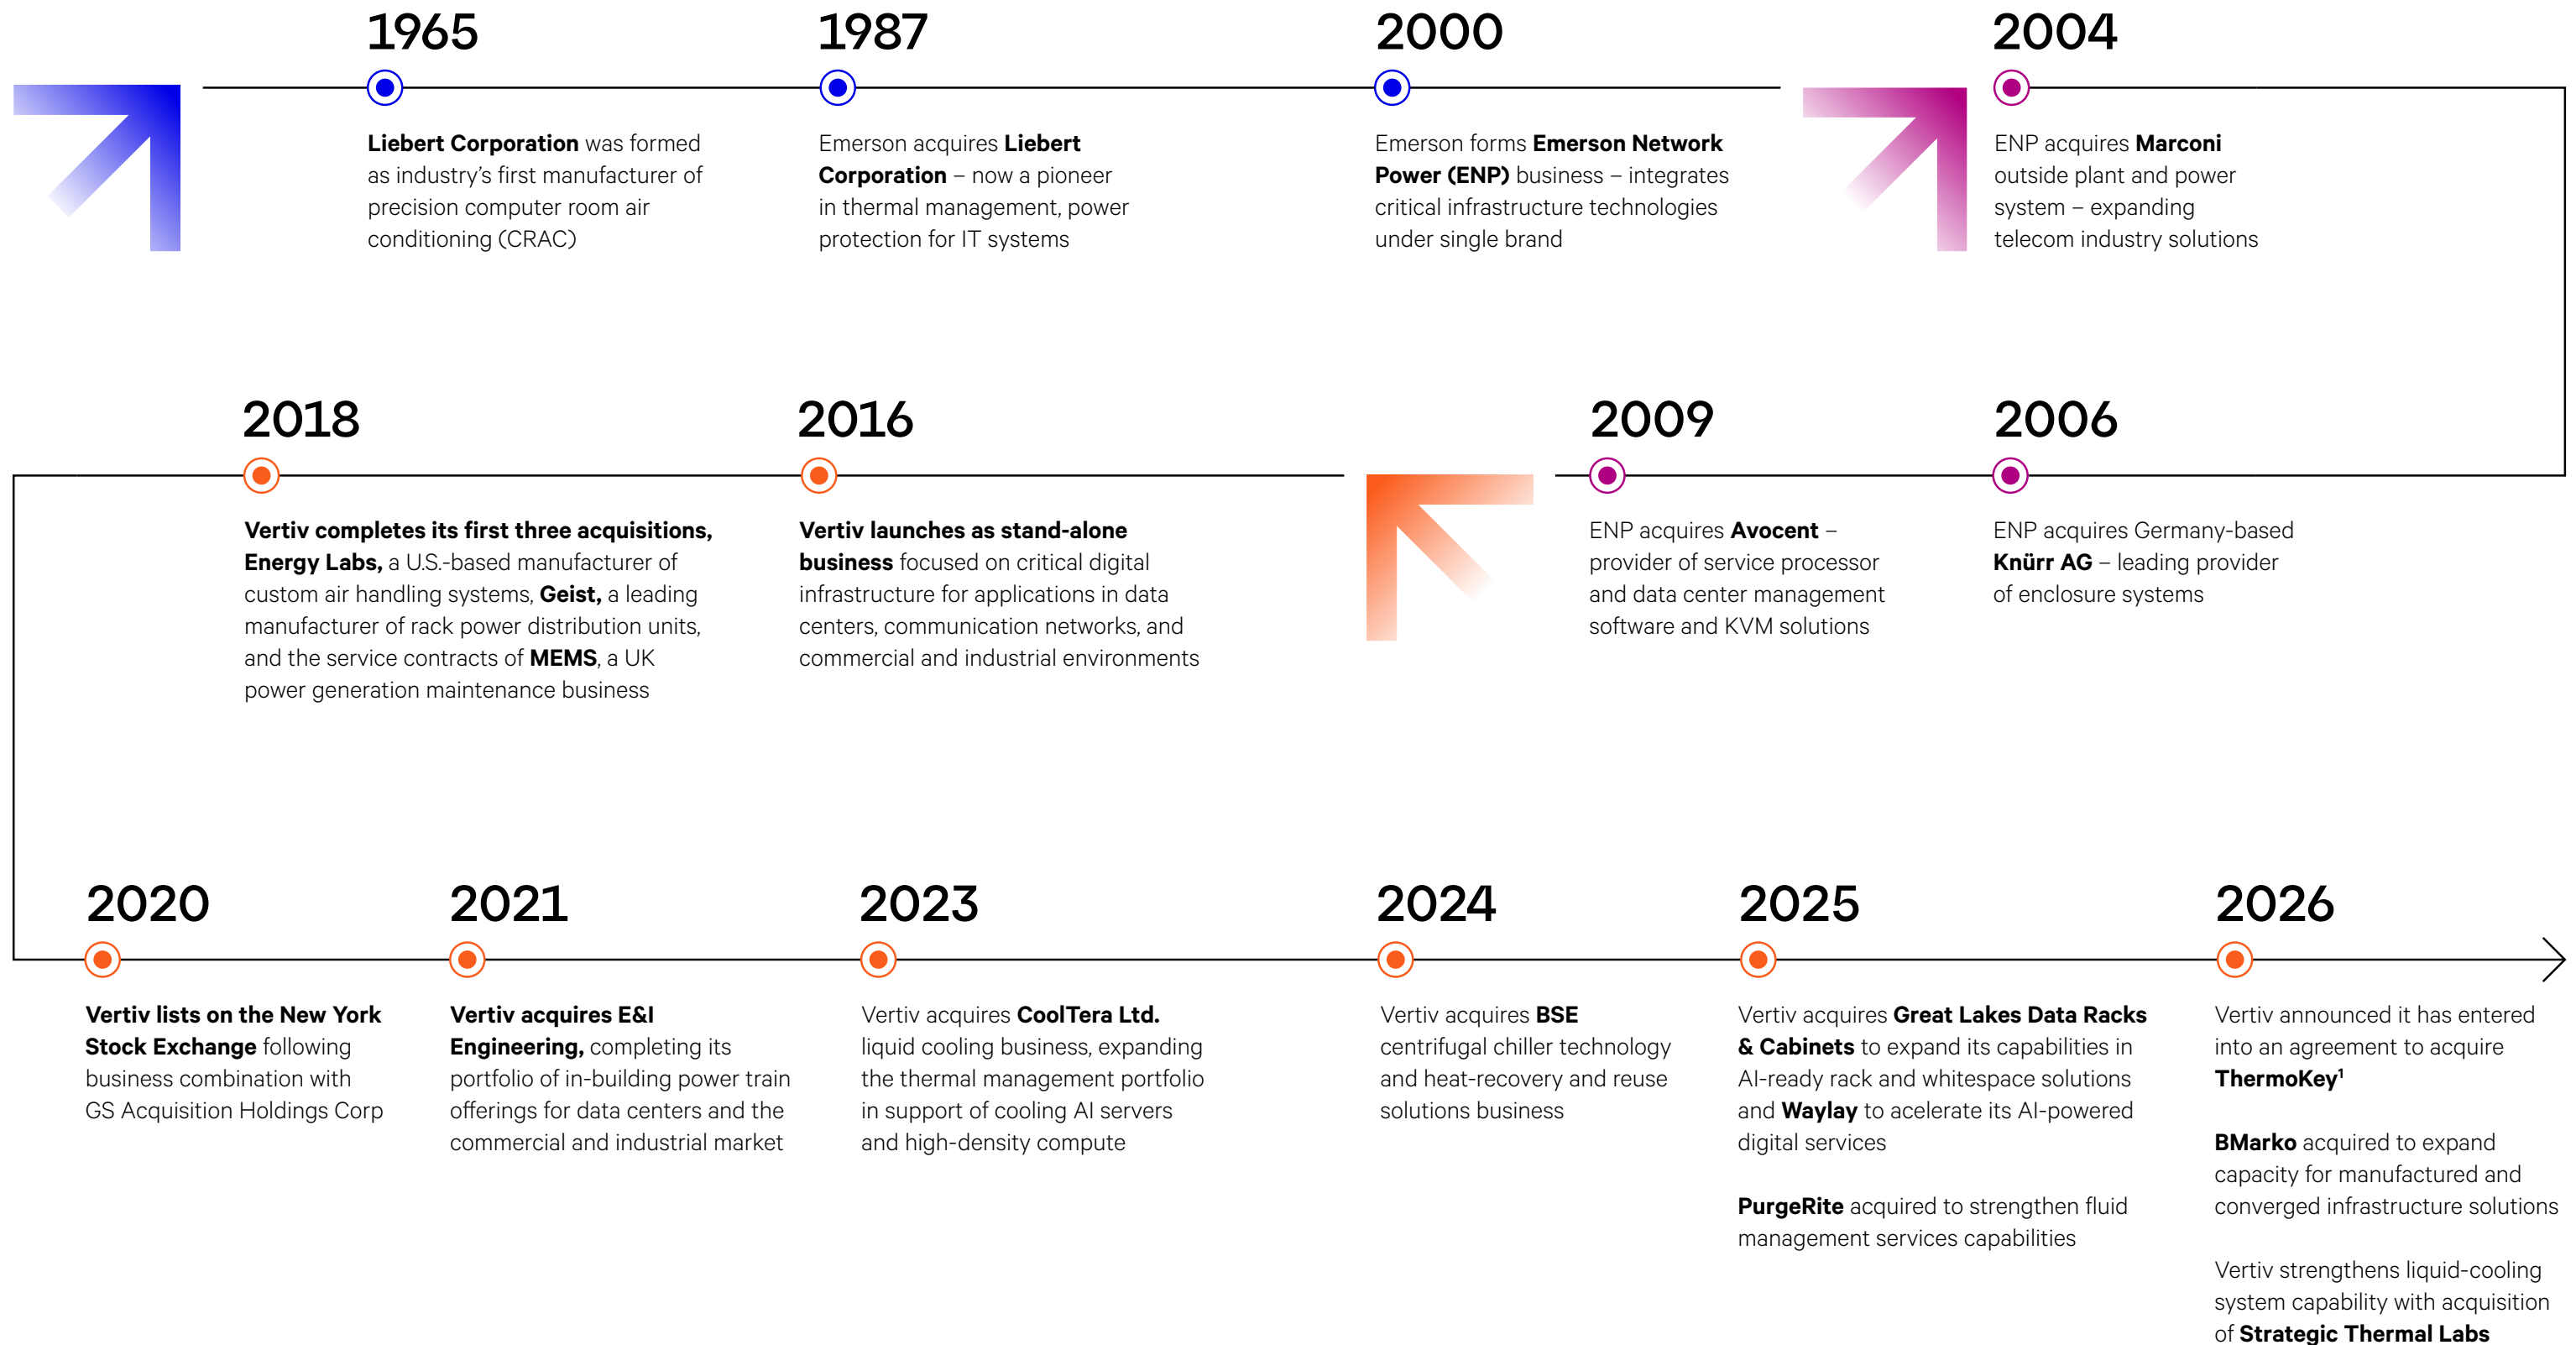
1965

Liebert Corporation was formed as industry's first manufacturer of precision computer room air conditioning (CRAC)

1987

Emerson acquires Liebert Corporation – now a pioneer in thermal management, power protection for IT systems

2000

Emerson forms Emerson Network Power (ENP) business – integrates critical infrastructure technologies under single brand

2004

ENP acquires Marconi outside plant and power system – expanding telecom industry solutions

2006

ENP acquires Germany-based Knürr AG – leading provider of enclosure systems

2009

ENP acquires Avocent – provider of service processor and data center management software and KVM solutions

2016

Vertiv launches as stand-alone business focused on critical digital infrastructure for applications in data centers, communication networks, and commercial and industrial environments

2018

Vertiv completes its first three acquisitions, Energy Labs, a U.S.-based manufacturer of custom air handling systems, Geist, a leading manufacturer of rack power distribution units, and the service contracts of MEMS, a UK power generation maintenance business

2020

Vertiv lists on the New York Stock Exchange following business combination with GS Acquisition Holdings Corp

2021

Vertiv acquires E&I Engineering, completing its portfolio of in-building power train offerings for data centers and the commercial and industrial market

2023

Vertiv acquires CoolTera Ltd. liquid cooling business, expanding the thermal management portfolio in support of cooling AI servers and high-density compute

2024

Vertiv acquires BSE centrifugal chiller technology and heat-recovery and reuse solutions business

2025

Vertiv acquires Great Lakes Data Racks & Cabinets to expand its capabilities in AI-ready rack and whitespace solutions and Waylay to acelerate its AI-powered digital services

PurgeRite acquired to strengthen fluid management services capabilities

2026

Vertiv announced it has entered into an agreement to acquire ThermoKey$^1$

BMarko acquired to expand capacity for manufactured and converged infrastructure solutions

Vertiv strengthens liquid-cooling system capability with acquisition of Strategic Thermal Labs